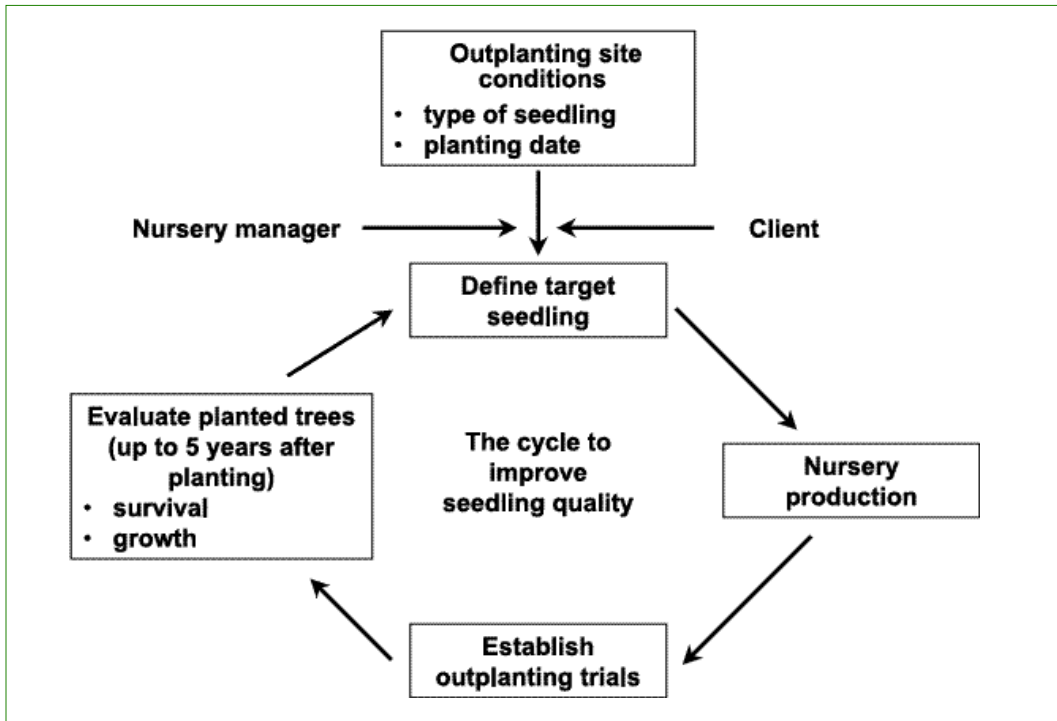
Outplanting site conditions
• type of seedling
• planting date

Nursery manager

Client

Define target seedling

Evaluate planted trees (up to 5 years after planting)
• survival
• growth

The cycle to improve seedling quality

Nursery production

Establish outplanting trials